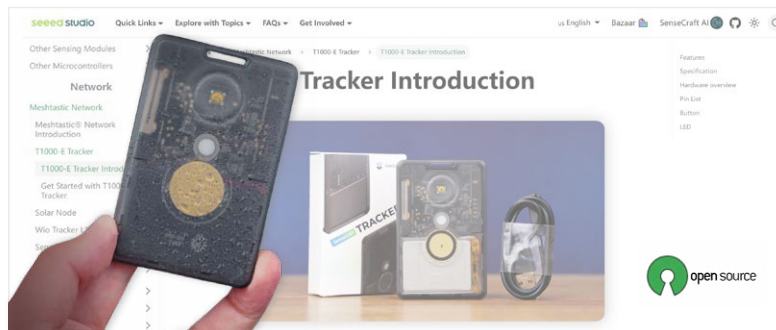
seeed studio Quick Links Explore with Topics FAQs Get Involved

us English Bazaar SenseCraft AI

Other Sensing Modules

Other Microcontrollers

Network

Meshtastic Network

Meshtastic® Network Introduction

T1000-E Tracker

T1000-E Tracker Introd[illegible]

Get Started with T1000 Tracker

Solar Node

Wio Tracker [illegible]

Se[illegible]

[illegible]htastic Network > T1000-E Tracker > T1000-E Tracker Introduction

Tracker Introduction

Features

Specification

Hardware overview

Pin List

Button

LED

TRACKER

open source